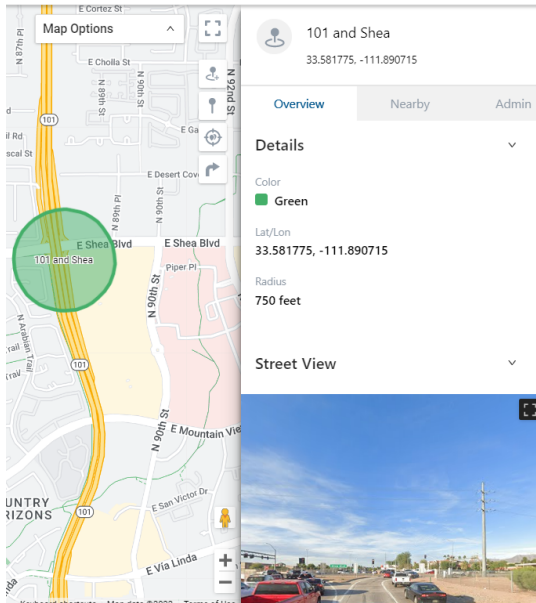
Map Options

E Cortez St
N 87th Pl
E Cholla St
N 89th St
N 90th St
N 92nd St
E Ga
scal St
E Desert Cov
N 89th Pl
N 89th St
(101)
E Shea Blvd
E Shea Blvd
101 and Shea
Piper Pl
N 90th St
N Arabian Trail
Trail
(101)
N 90th St
E Mountain Vie
E San Victor Dr
UNTRY
RIZONS
(101)
E Via Linda
Keyboard shortcuts Map data ©2022 Terms of Use

101 and Shea
33.581775, -111.890715

Overview
Nearby
Admin

Details

Color
Green

Lat/Lon
33.581775, -111.890715

Radius
750 feet

Street View